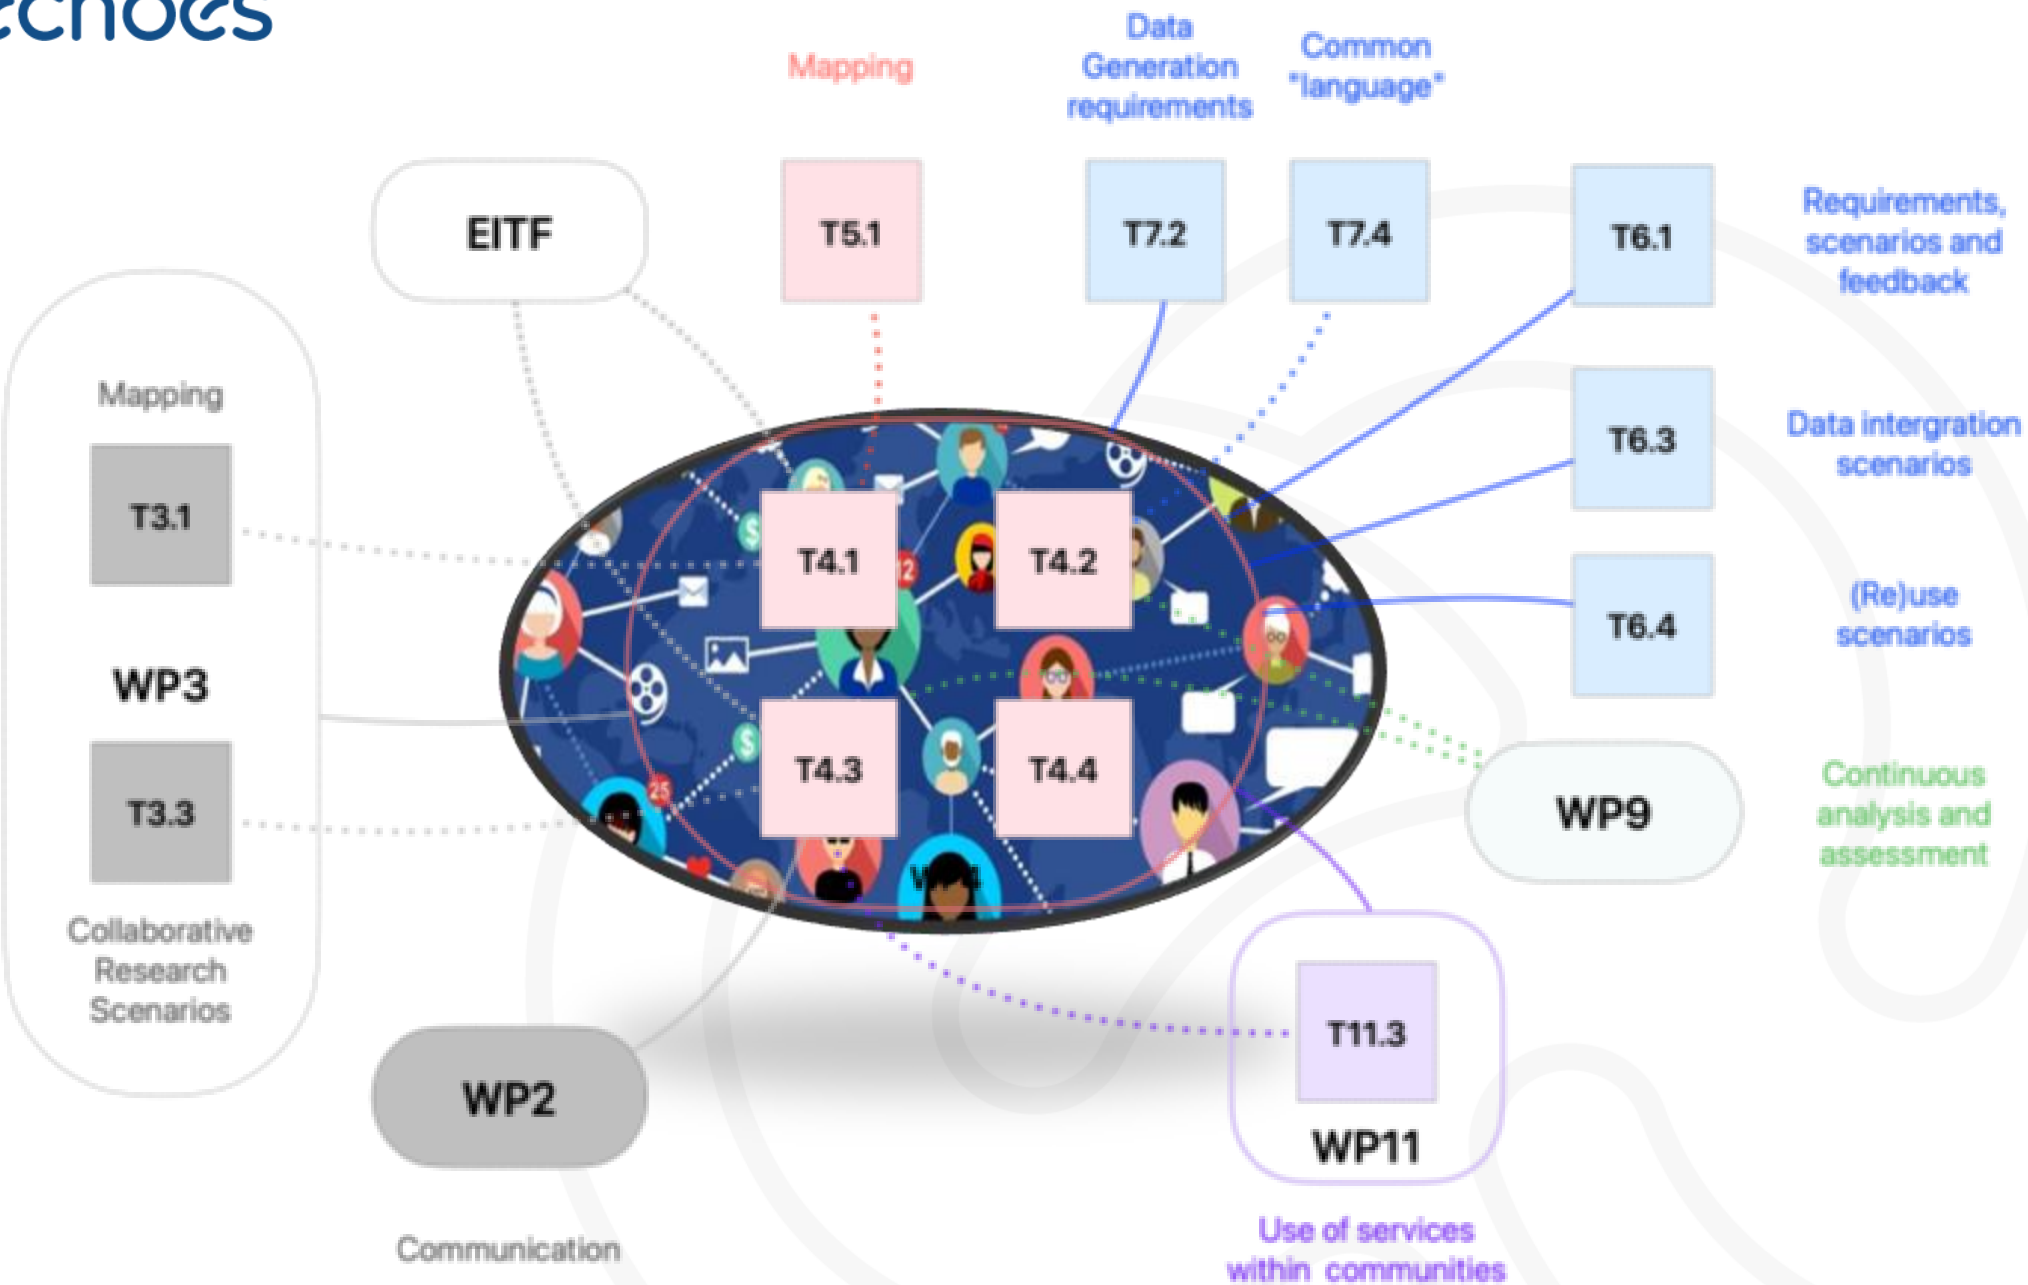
echoes

Mapping

Data Generation requirements

Common "language"

EITF

T5.1

T7.2

T7.4

T6.1

Requirements, scenarios and feedback

Mapping

T3.1

WP3

T3.3

Collaborative Research Scenarios

T4.1

T4.2

T4.3

T4.4

T6.3

Data intergration scenarios

T6.4

(Re)use scenarios

WP9

Continuous analysis and assessment

T11.3

WP11

WP2

Communication

Use of services within communities